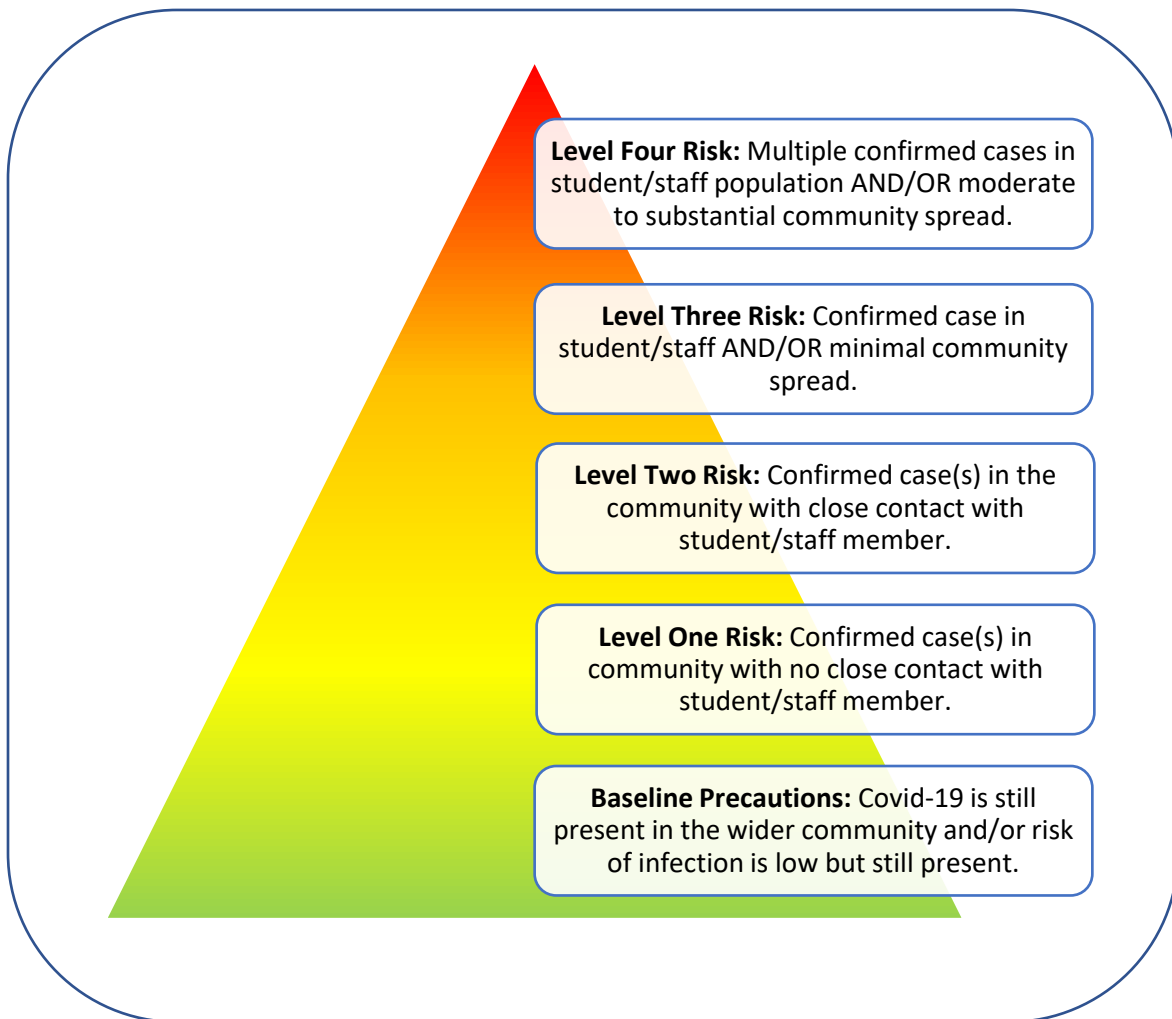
**Level Four Risk:** Multiple confirmed cases in student/staff population AND/OR moderate to substantial community spread.

**Level Three Risk:** Confirmed case in student/staff AND/OR minimal community spread.

**Level Two Risk:** Confirmed case(s) in the community with close contact with student/staff member.

**Level One Risk:** Confirmed case(s) in community with no close contact with student/staff member.

**Baseline Precautions:** Covid-19 is still present in the wider community and/or risk of infection is low but still present.